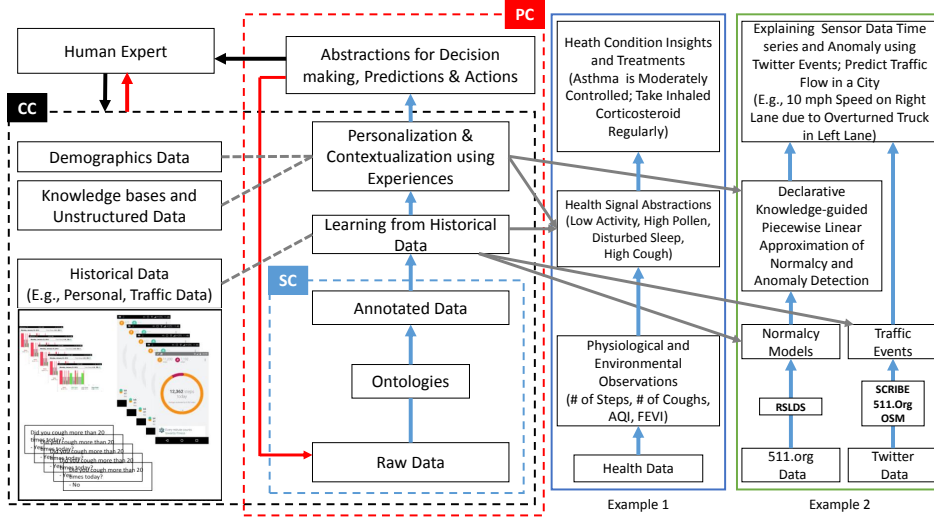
PC

Human Expert

Abstractions for Decision making, Predictions & Actions

CC

Demographics Data

Knowledge bases and Unstructured Data

Historical Data (E.g., Personal, Traffic Data)

Personalization & Contextualization using Experiences

Learning from Historical Data

SC

Annotated Data

Ontologies

Raw Data

Did you cough more than 20 times today?

Yes

No

Heath Condition Insights and Treatments (Asthma is Moderately Controlled; Take Inhaled Corticosteroid Regularly)

Health Signal Abstractions (Low Activity, High Pollen, Disturbed Sleep, High Cough)

Physiological and Environmental Observations (# of Steps, # of Coughs, AQI, FEVI)

Health Data

Example 1

Explaining Sensor Data Time series and Anomaly using Twitter Events; Predict Traffic Flow in a City (E.g., 10 mph Speed on Right Lane due to Overturned Truck in Left Lane)

Declarative Knowledge-guided Piecewise Linear Approximation of Normalcy and Anomaly Detection

Normalcy Models

Traffic Events

RSLDS

SCRIBE 511.Org OSM

511.org Data

Twitter Data

Example 2